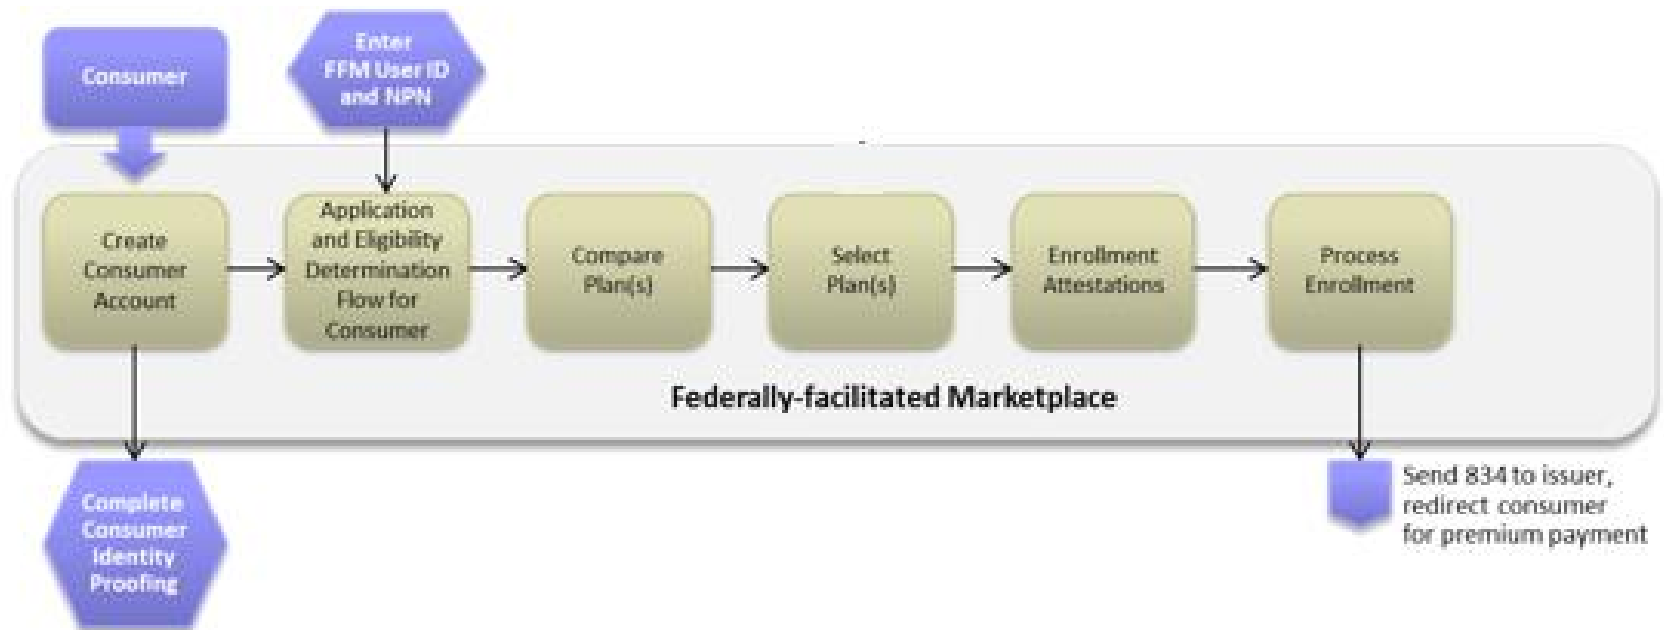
Consumer

Enter FFM User ID and NPN

Create Consumer Account

Application and Eligibility Determination Flow for Consumer

Compare Plan(s)

Select Plan(s)

Enrollment Attestations

Process Enrollment

Federally-facilitated Marketplace

Complete Consumer Identity Proofing

Send 834 to issuer, redirect consumer for premium payment